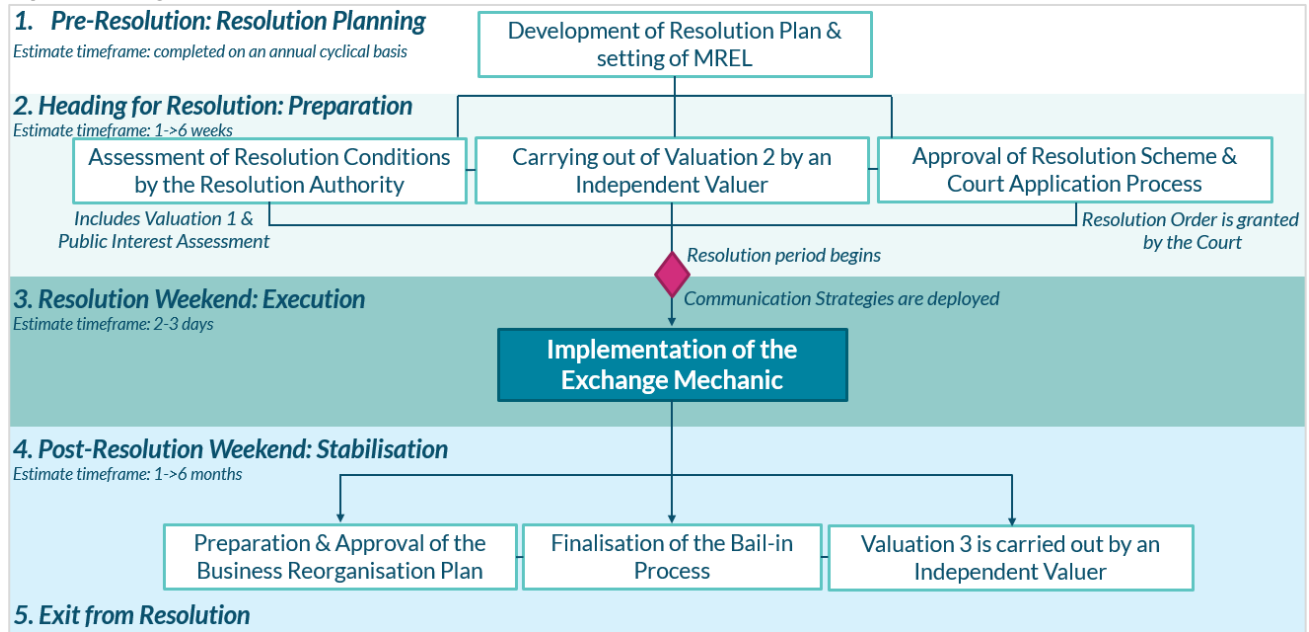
1. Pre-Resolution: Resolution Planning
Estimate timeframe: completed on an annual cyclical basis

Development of Resolution Plan & setting of MREL

2. Heading for Resolution: Preparation
Estimate timeframe: 1->6 weeks

Assessment of Resolution Conditions by the Resolution Authority

Carrying out of Valuation 2 by an Independent Valuer

Approval of Resolution Scheme & Court Application Process

Includes Valuation 1 & Public Interest Assessment

Resolution Order is granted by the Court

Resolution period begins

3. Resolution Weekend: Execution
Estimate timeframe: 2-3 days

Communication Strategies are deployed

Implementation of the Exchange Mechanic

4. Post-Resolution Weekend: Stabilisation
Estimate timeframe: 1->6 months

Preparation & Approval of the Business Reorganisation Plan

Finalisation of the Bail-in Process

Valuation 3 is carried out by an Independent Valuer

5. Exit from Resolution